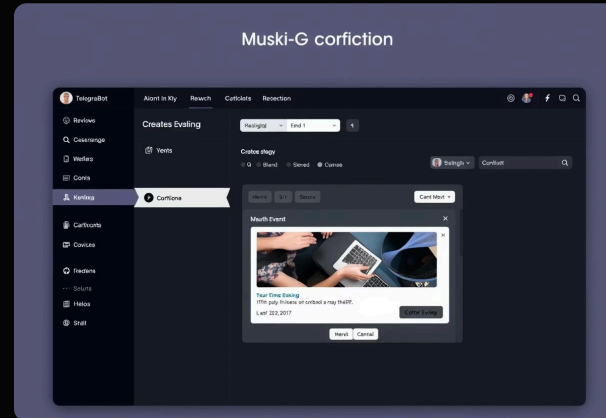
Muski-G corfiction

TelegraBot
Reviews
Cesenenge
Weflers
Conts
Kenlnng
Carlbcorto
Covices
Iredens
Solute
Helos
Shilt

Aiont in Kly
Rewch
Cotlolets
Recection

Creates Evaling
Yents
Corftione

Hezingnl
Find 1
Crotes stegy
Q
Blend
Stered
Csmoe
Sstingh
Confistt

Mome
Sit
Secore
Cant Mavt

Mauth Event
Tear Time Boxing
Iffm paly thilsest or onliod a may thelPP.
Lest 222, 2017
Corfter Evaing
Hevil
Cantal